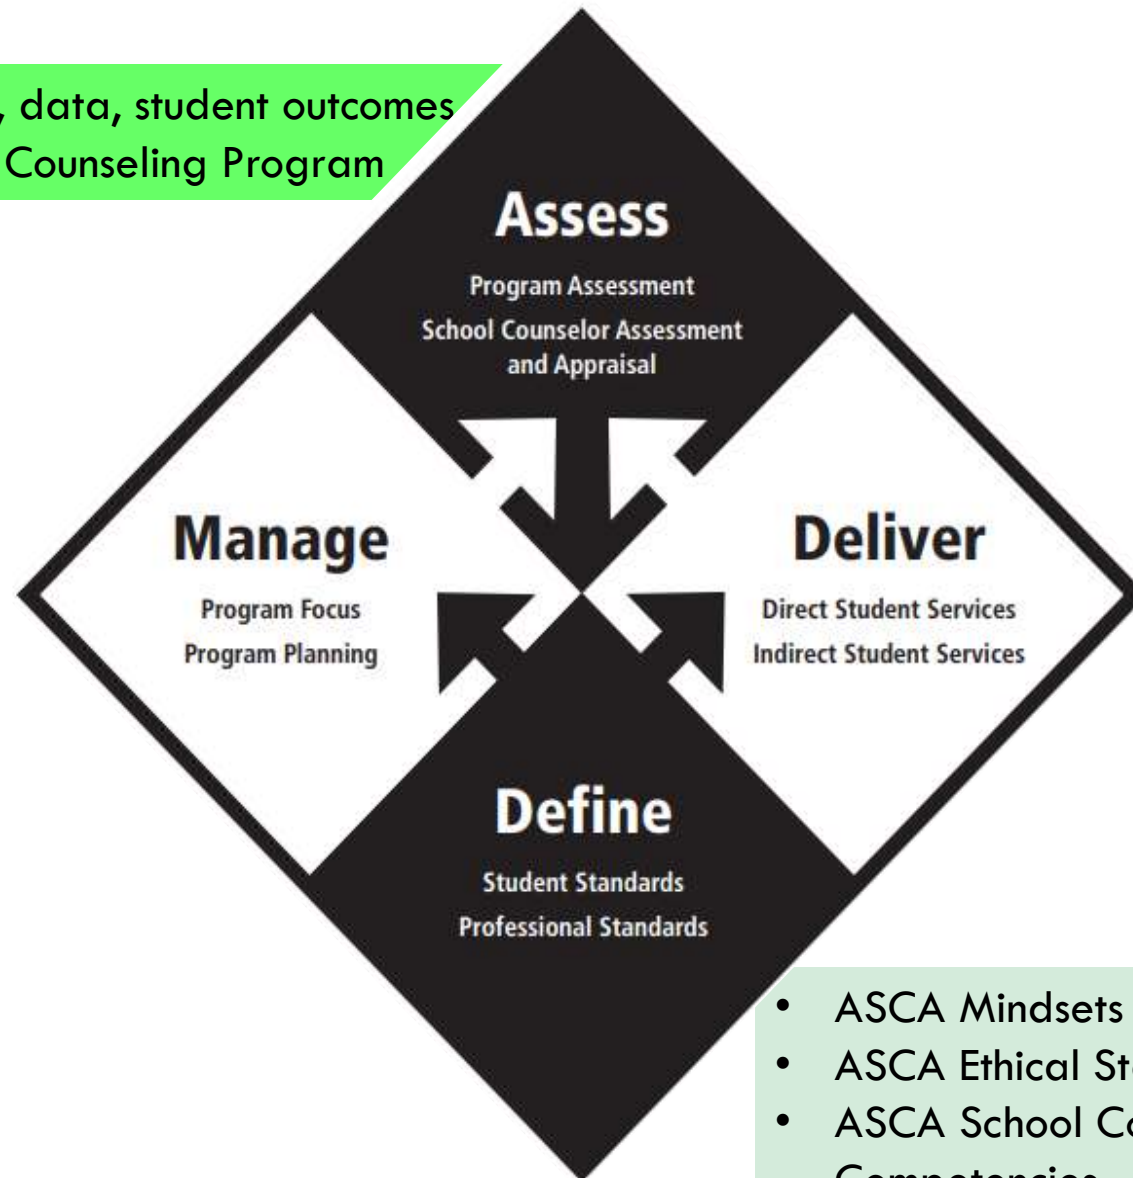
, data, student outcomes
Counseling Program

Assess
Program Assessment
School Counselor Assessment and Appraisal

Manage
Program Focus
Program Planning

Deliver
Direct Student Services
Indirect Student Services

Define
Student Standards
Professional Standards

- ASCA Mindsets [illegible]
- ASCA Ethical St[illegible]
- ASCA School Co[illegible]
Competencies